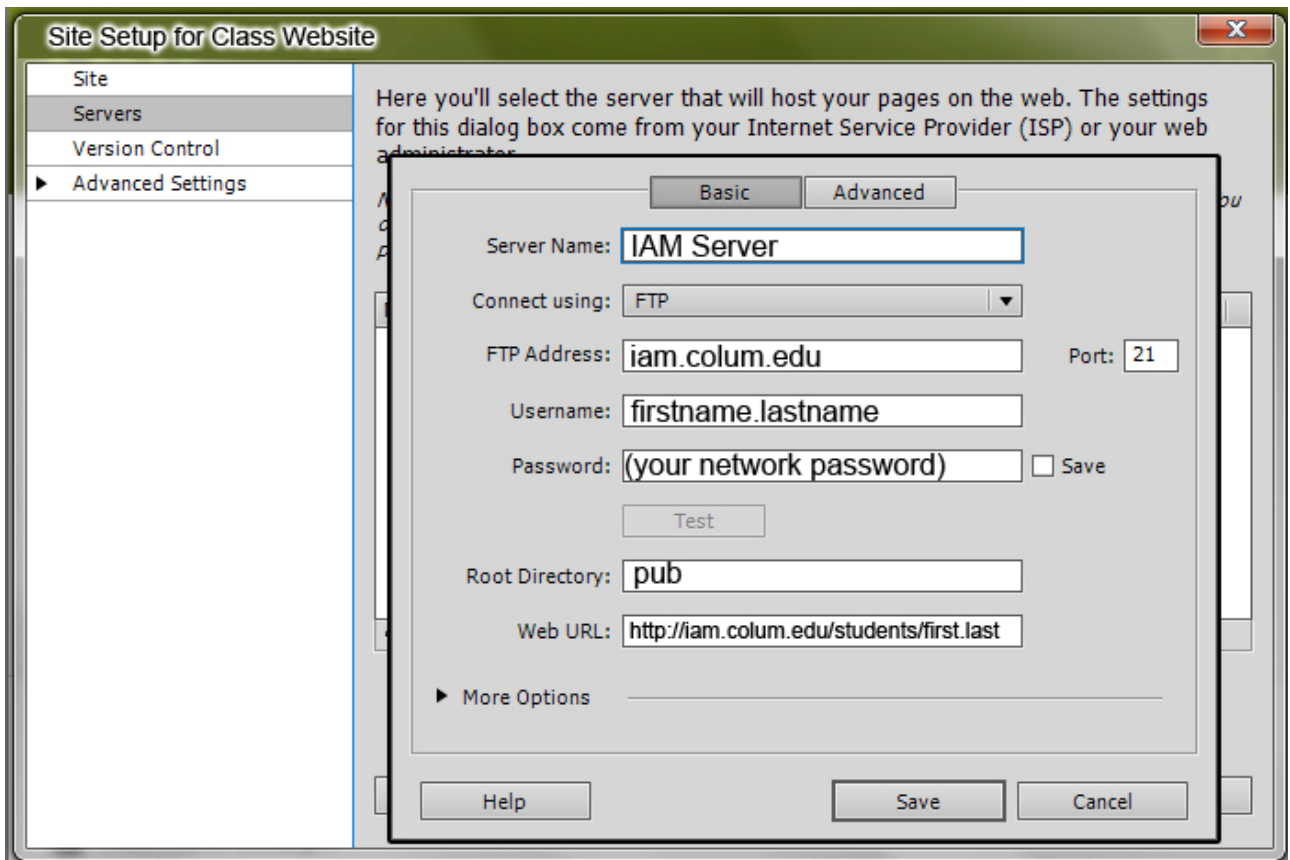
Site Setup for Class Website

Site
Servers
Version Control
Advanced Settings

Here you'll select the server that will host your pages on the web. The settings for this dialog box come from your Internet Service Provider (ISP) or your web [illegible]

Basic | Advanced

Server Name: IAM Server

Connect using: FTP

FTP Address: iam.colum.edu Port: 21

Username: firstname.lastname

Password: (your network password) Save

Test

Root Directory: pub

Web URL: http://iam.colum.edu/students/first.last

More Options

Help Save Cancel